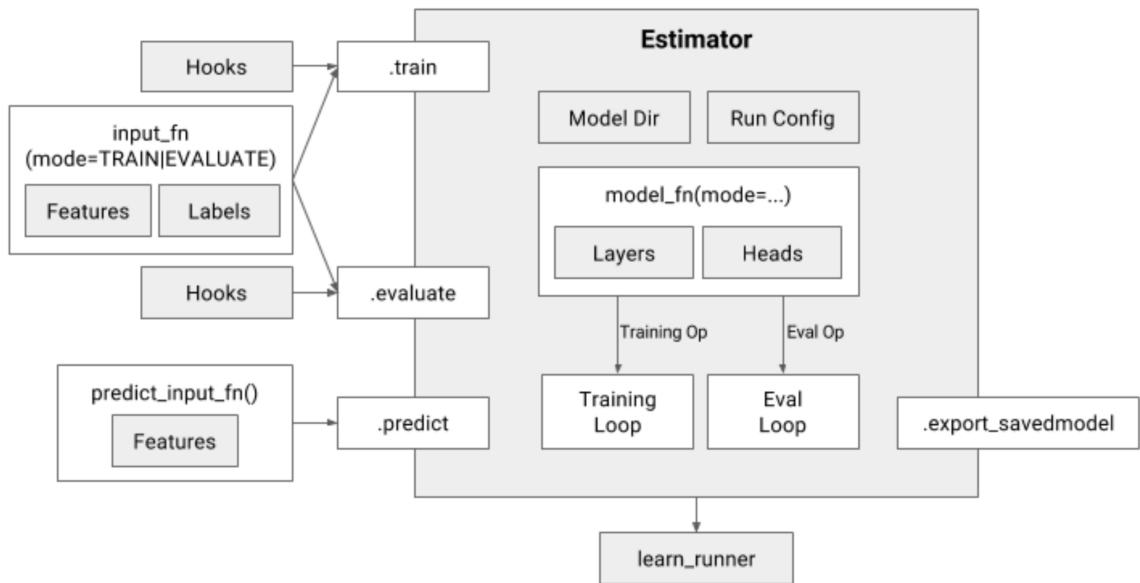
Hooks

.train

Estimator

input_fn
(mode=TRAIN|EVALUATE)

Features

Labels

Model Dir

Run Config

model_fn(mode=...)

Layers

Heads

Hooks

.evaluate

Training Op

Eval Op

predict_input_fn()

Features

.predict

Training
Loop

Eval
Loop

.export_savedmodel

learn_runner